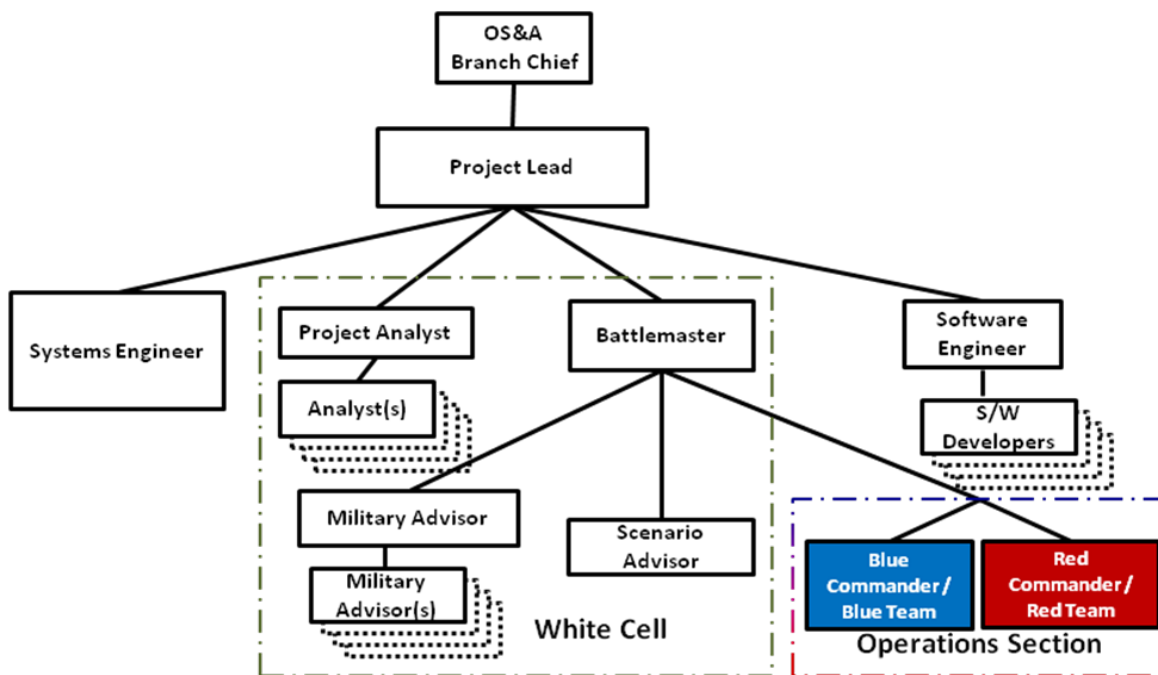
OS&A
Branch Chief

Project Lead

Systems Engineer

Project Analyst

Analyst(s)

Battlemaster

Software Engineer

S/W Developers

Military Advisor

Military Advisor(s)

Scenario Advisor

White Cell

Blue Commander / Blue Team

Red Commander / Red Team

Operations Section